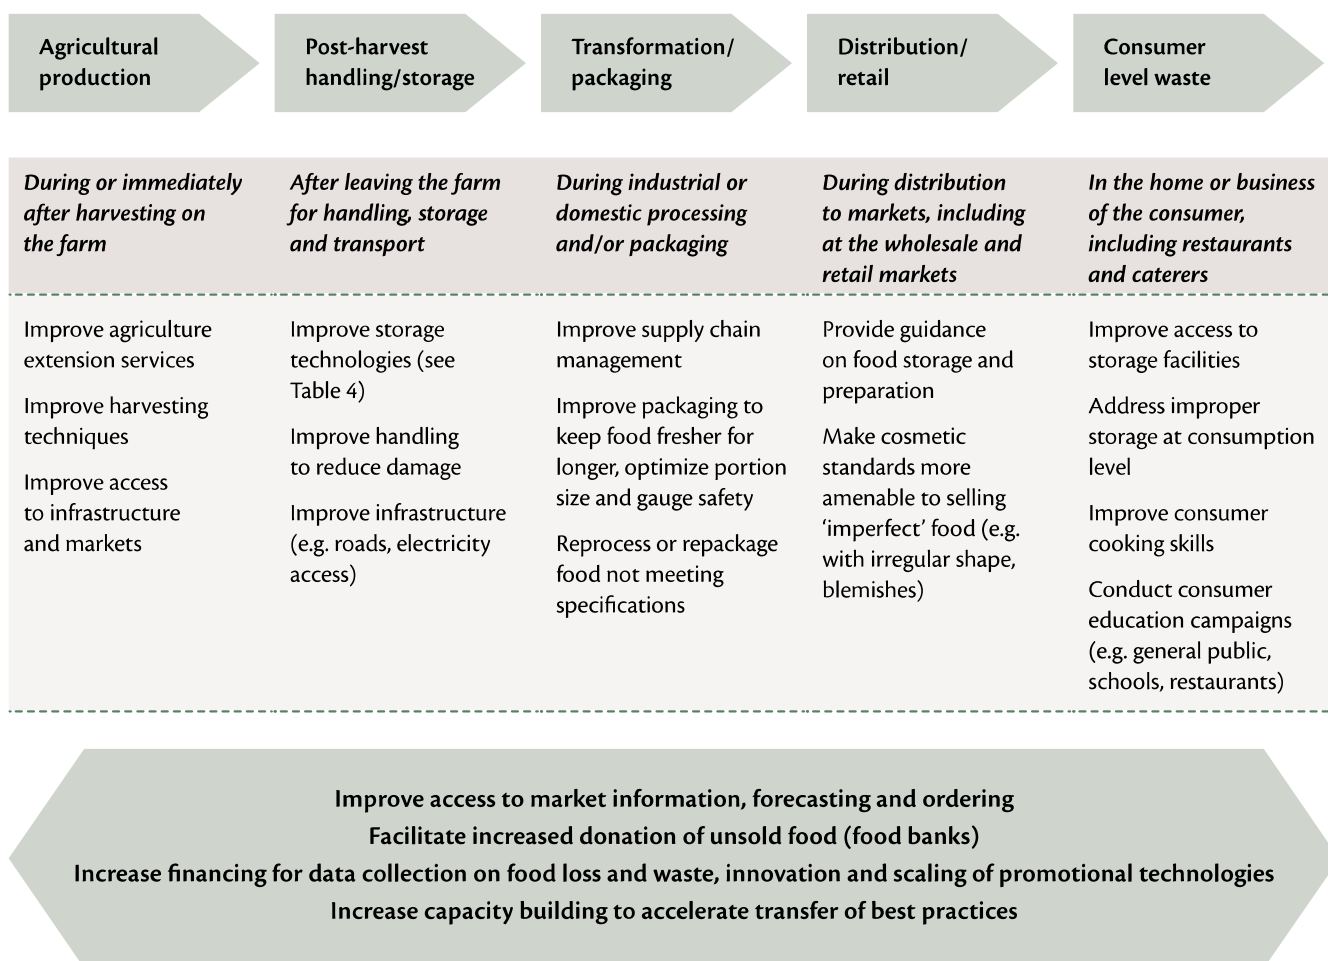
Agricultural production

Post-harvest handling/storage

Transformation/ packaging

Distribution/ retail

Consumer level waste

| During or immediately after harvesting on the farm | After leaving the farm for handling, storage and transport | During industrial or domestic processing and/or packaging | During distribution to markets, including at the wholesale and retail markets | In the home or business of the consumer, including restaurants and caterers |
|---|---|---|---|---|
| Improve agriculture extension services<br><br>Improve harvesting techniques<br><br>Improve access to infrastructure and markets | Improve storage technologies (see Table 4)<br><br>Improve handling to reduce damage<br><br>Improve infrastructure (e.g. roads, electricity access) | Improve supply chain management<br><br>Improve packaging to keep food fresher for longer, optimize portion size and gauge safety<br><br>Reprocess or repackage food not meeting specifications | Provide guidance on food storage and preparation<br><br>Make cosmetic standards more amenable to selling 'imperfect' food (e.g. with irregular shape, blemishes) | Improve access to storage facilities<br><br>Address improper storage at consumption level<br><br>Improve consumer cooking skills<br><br>Conduct consumer education campaigns (e.g. general public, schools, restaurants) |

Improve access to market information, forecasting and ordering
Facilitate increased donation of unsold food (food banks)
Increase financing for data collection on food loss and waste, innovation and scaling of promotional technologies
Increase capacity building to accelerate transfer of best practices